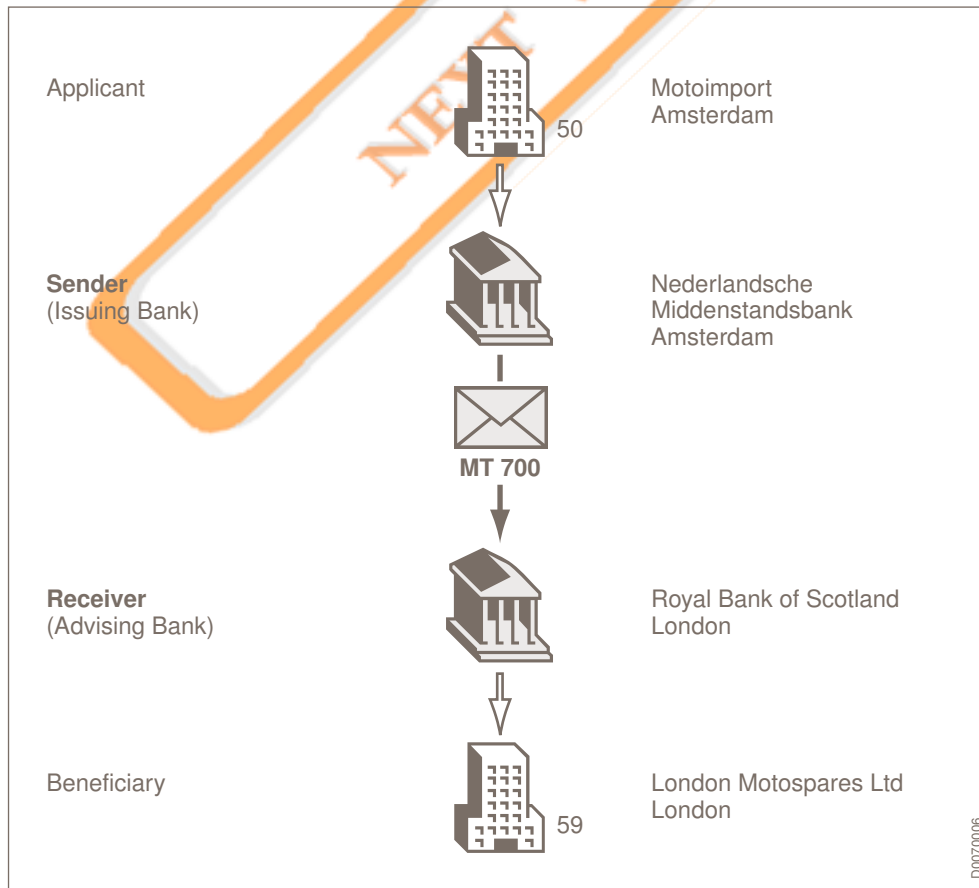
NEXT

Applicant

50

Motoimport
Amsterdam

**Sender**
(Issuing Bank)

Nederlandsche
Middenstandsbank
Amsterdam

**MT 700**

**Receiver**
(Advising Bank)

Royal Bank of Scotland
London

Beneficiary

59

London Motospares Ltd
London

D0070006